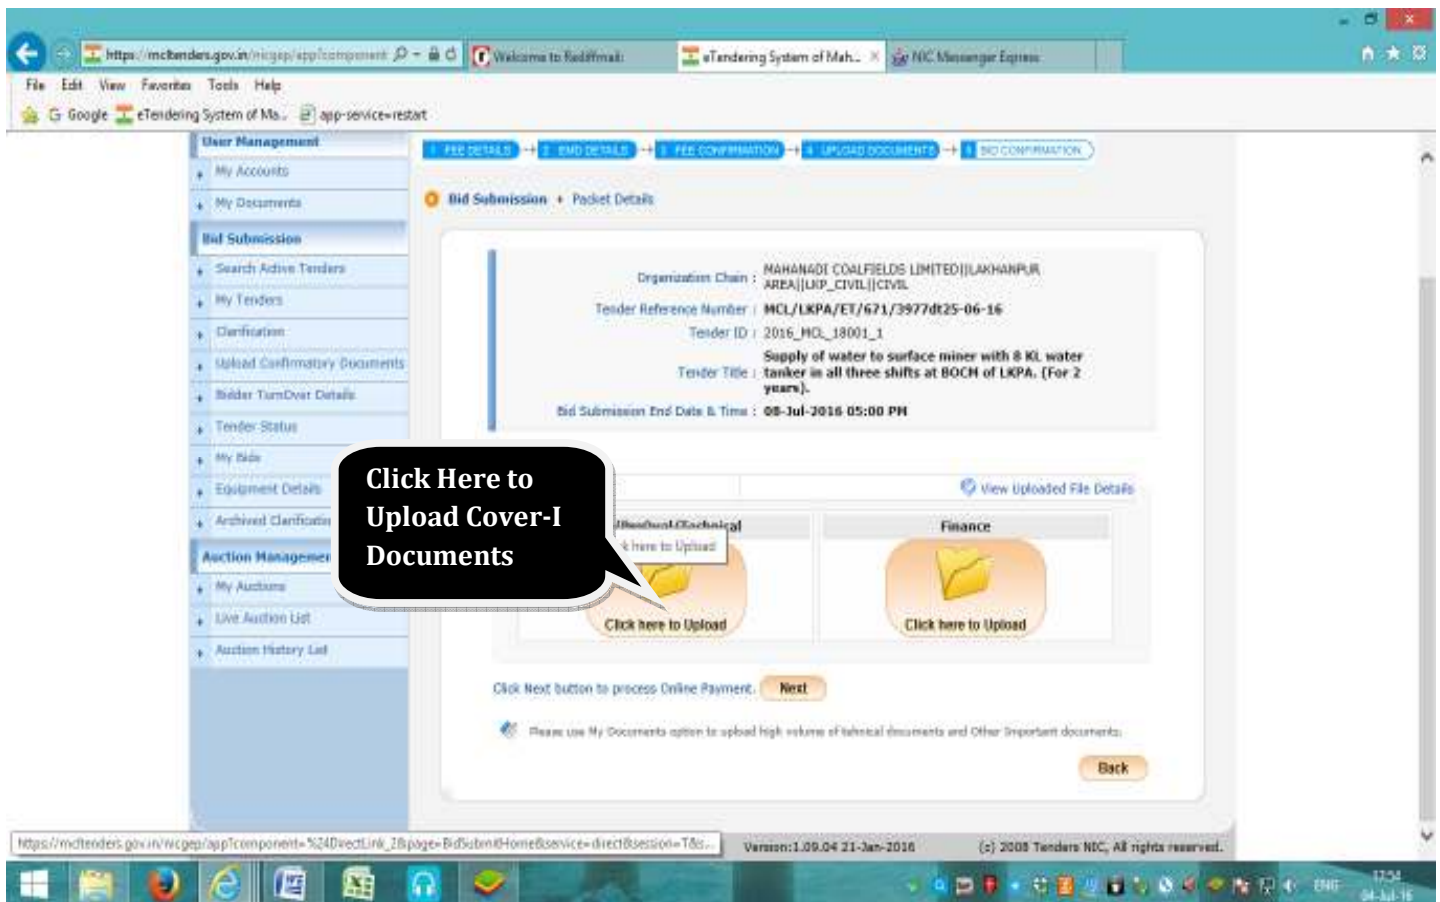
https://mcltenders.gov.in/nicgep/app?component
Welcome to Rediffmail
eTendering System of Mah...
NIC Messenger Express

File Edit View Favorites Tools Help
Google eTendering System of Ma... app-service=restart

User Management
My Accounts
My Documents
Bid Submission
Search Active Tenders
My Tenders
Clarification
Upload Confirmatory Documents
Bidder TurnOver Details
Tender Status
My Bids
Equipment Details
Archived Clarificatio
Auction Managemen
My Auctions
Live Auction List
Auction History List

1 FEE DETAILS → 2 EMD DETAILS → 3 FEE CONFIRMATION → 4 UPLOAD DOCUMENTS → 5 BID CONFIRMATION

Bid Submission » Packet Details

Organization Chain : MAHANADI COALFIELDS LIMITED||LAKHANPUR AREA||LKP_CIVIL||CIVIL
Tender Reference Number : MCL/LKPA/ET/671/3977dt25-06-16
Tender ID : 2016_MCL_18001_1
Tender Title : Supply of water to surface miner with 8 KL water tanker in all three shifts at BOCM of LKPA. (For 2 years).
Bid Submission End Date & Time : 08-Jul-2016 05:00 PM

Click Here to Upload Cover-I Documents

View Uploaded File Details

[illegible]/Technical
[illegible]k here to Upload
Click here to Upload

Finance
Click here to Upload

Click Next button to process Online Payment. Next

Please use My Documents option to upload high volume of technical documents and Other Important documents.

Back

https://mcltenders.gov.in/nicgep/app?component=%24DirectLink_2&page=BidSubmitHome&service=direct&session=T&s...
Version:1.09.04 21-Jan-2016
(c) 2008 Tenders NIC, All rights reserved.

ENG 17:54 04-Jul-16